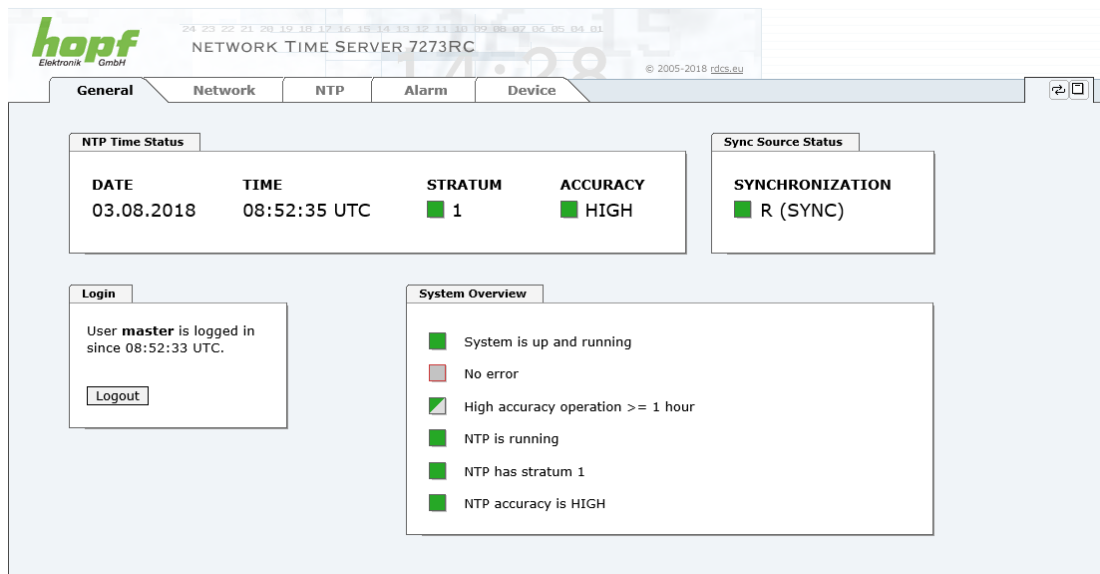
hopf
Elektronik GmbH

24 23 22 21 20 19 18 17 16 15 14 13 12 11 10 09 08 07 06 05 04 01

NETWORK TIME SERVER 7273RC

© 2005-2018 rdcs.eu

General | Network | NTP | Alarm | Device

NTP Time Status

| DATE | TIME | STRATUM | ACCURACY |
|---|---|---|---|
| 03.08.2018 | 08:52:35 UTC | 1 | HIGH |

Sync Source Status

SYNCHRONIZATION
R (SYNC)

Login

User **master** is logged in since 08:52:33 UTC.

Logout

System Overview

System is up and running

No error

High accuracy operation >= 1 hour

NTP is running

NTP has stratum 1

NTP accuracy is HIGH